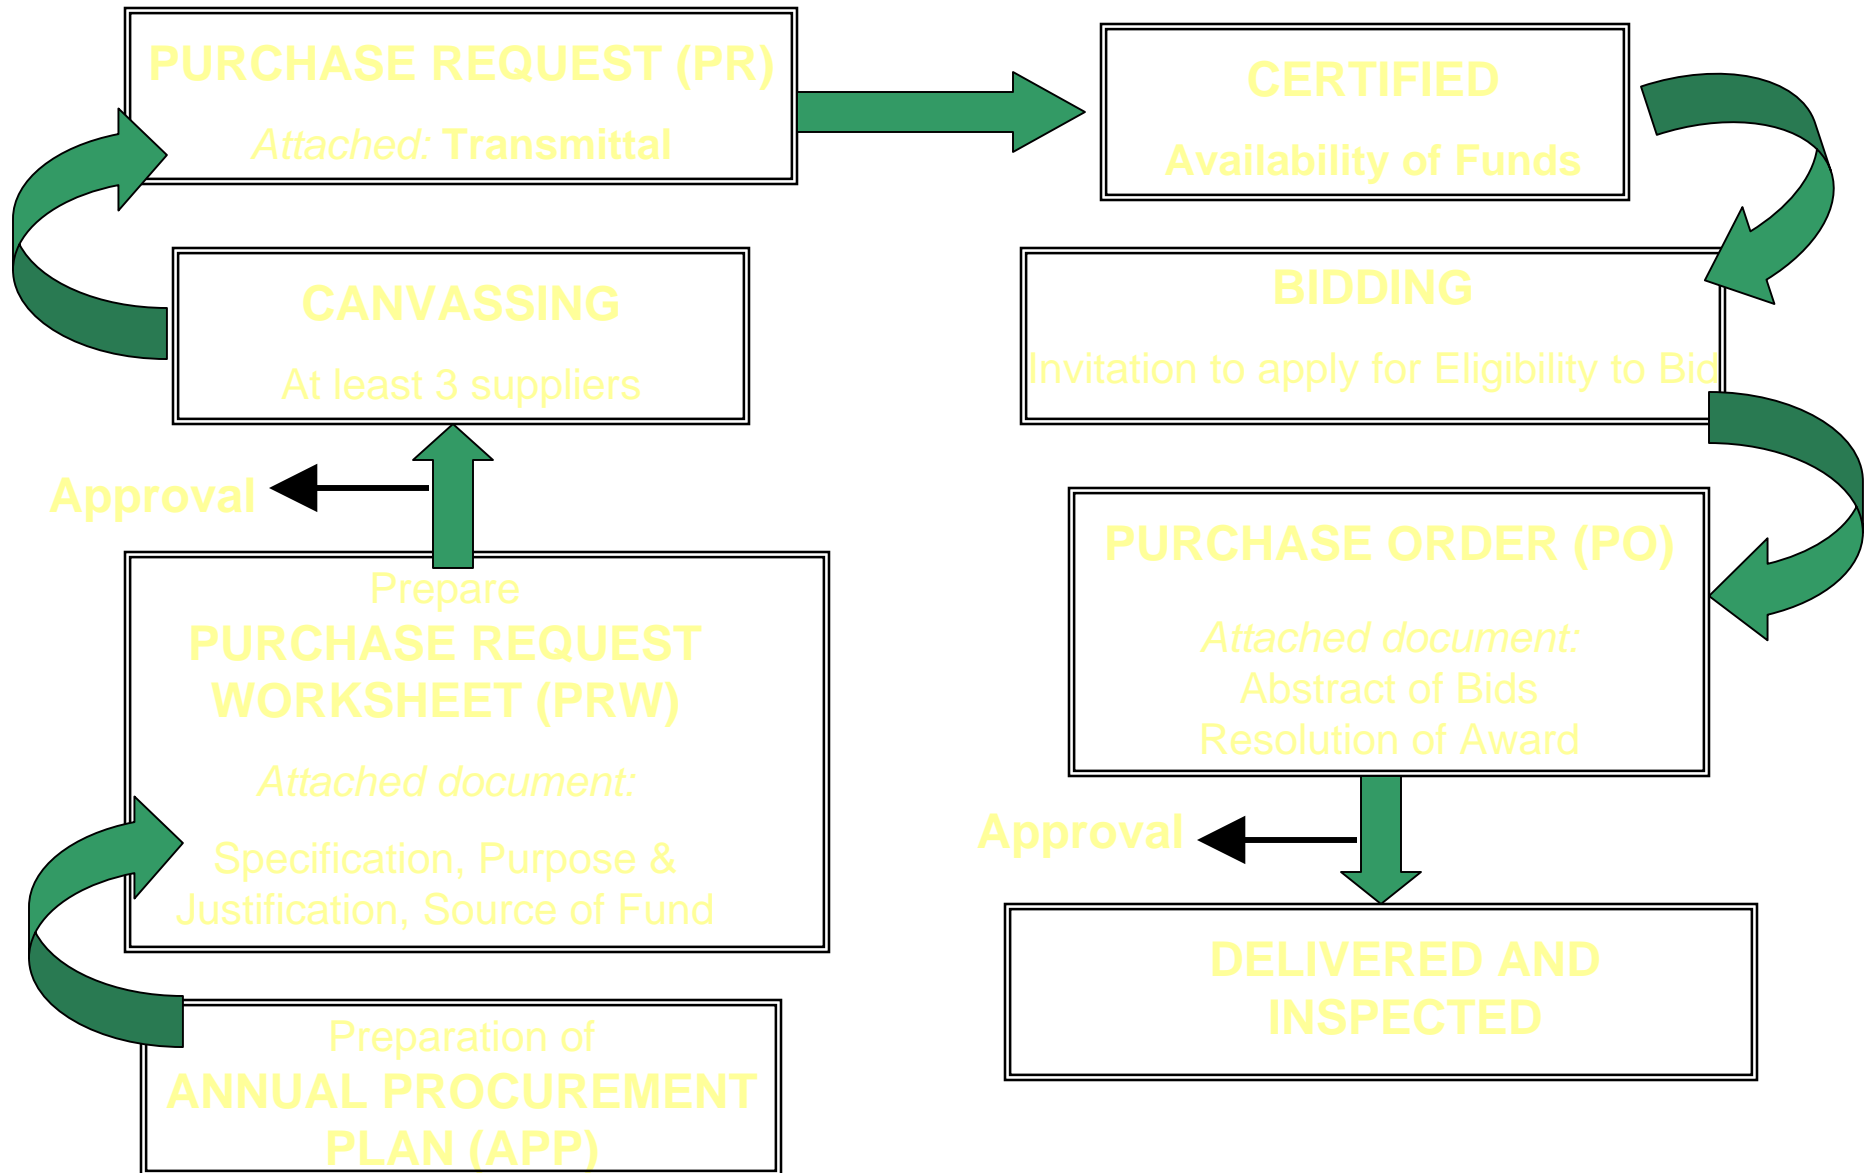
PURCHASE REQUEST (PR)

Attached: Transmittal

CANVASSING

At least 3 suppliers

Approval

Prepare
PURCHASE REQUEST WORKSHEET (PRW)

Attached document:

Specification, Purpose & Justification, Source of Fund

Preparation of
ANNUAL PROCUREMENT PLAN (APP)

CERTIFIED

Availability of Funds

BIDDING

Invitation to apply for Eligibility to Bid

PURCHASE ORDER (PO)

Attached document:
Abstract of Bids
Resolution of Award

Approval

DELIVERED AND INSPECTED